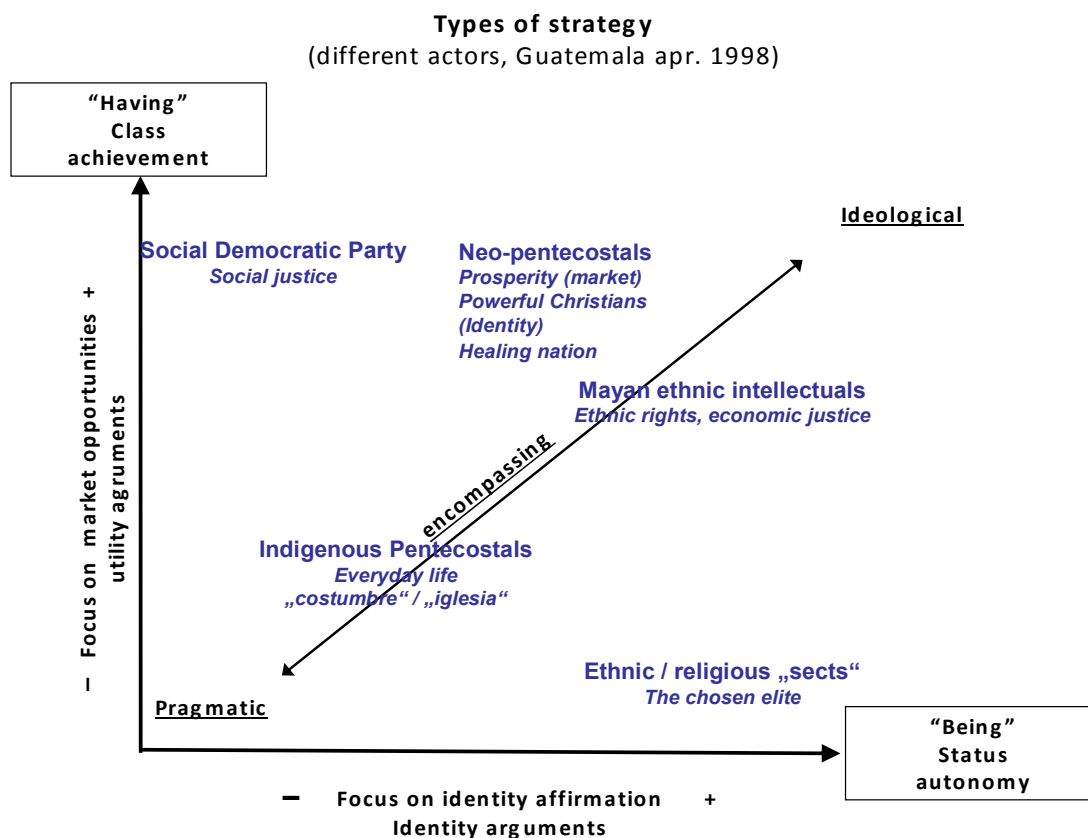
**Types of strategy**
(different actors, Guatemala apr. 1998)

"Having"
Class
achievement

Ideological

Social Democratic Party
*Social justice*

Neo-pentecostals
*Prosperity (market)*
*Powerful Christians*
*(Identity)*
*Healing nation*

Mayan ethnic intellectuals
*Ethnic rights, economic justice*

– Focus on market opportunities +
utility arguments

encompassing

Indigenous Pentecostals
*Everyday life*
*„costumbre" / „iglesia"*

Ethnic / religious „sects"
*The chosen elite*

Pragmatic

"Being"
Status
autonomy

– Focus on identity affirmation +
Identity arguments